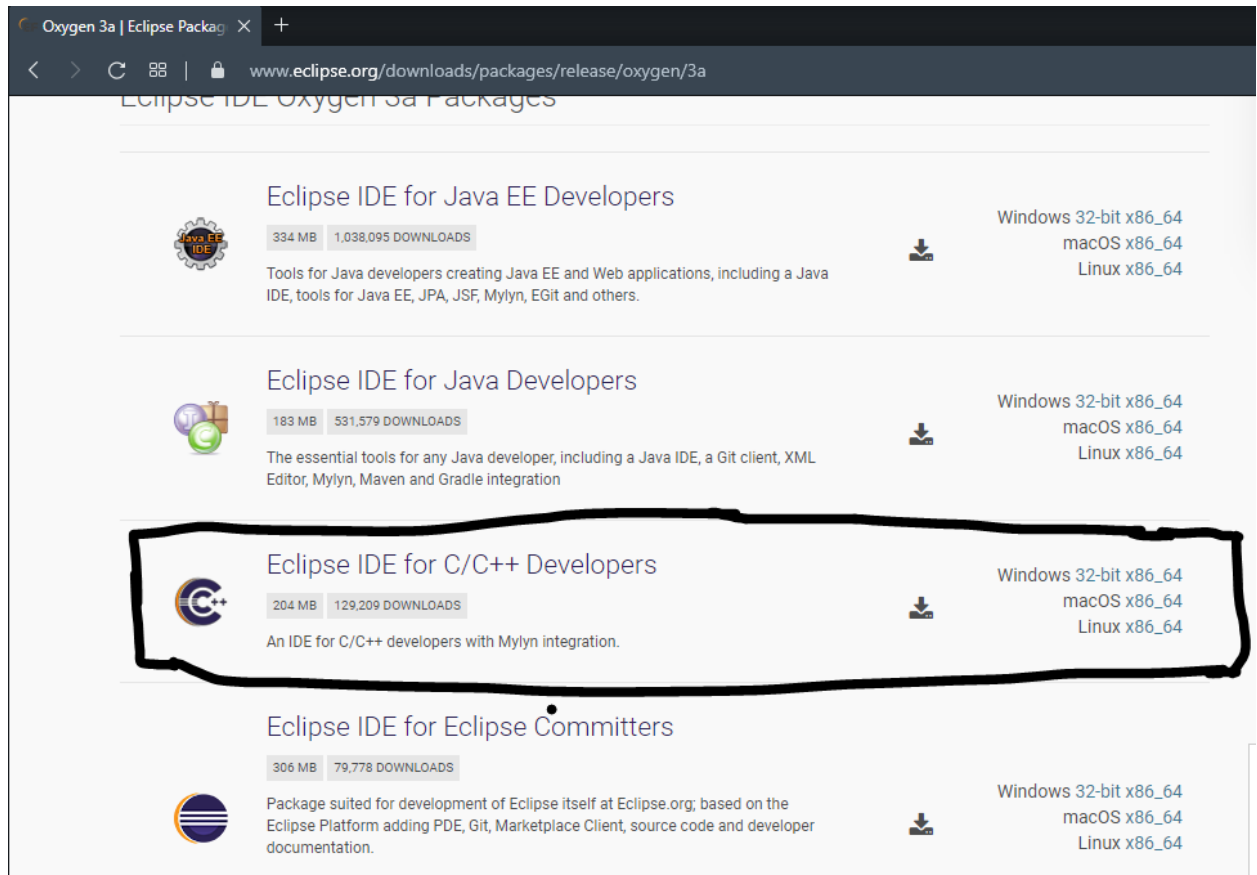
Oxygen 3a | Eclipse Packag

www.eclipse.org/downloads/packages/release/oxygen/3a

Eclipse IDE Oxygen 3a Packages

Eclipse IDE for Java EE Developers

Java EE IDE

334 MB 1,038,095 DOWNLOADS

Tools for Java developers creating Java EE and Web applications, including a Java IDE, tools for Java EE, JPA, JSF, Mylyn, EGit and others.

Windows 32-bit x86_64
macOS x86_64
Linux x86_64

Eclipse IDE for Java Developers

183 MB 531,579 DOWNLOADS

The essential tools for any Java developer, including a Java IDE, a Git client, XML Editor, Mylyn, Maven and Gradle integration

Windows 32-bit x86_64
macOS x86_64
Linux x86_64

Eclipse IDE for C/C++ Developers

204 MB 129,209 DOWNLOADS

An IDE for C/C++ developers with Mylyn integration.

Windows 32-bit x86_64
macOS x86_64
Linux x86_64

Eclipse IDE for Eclipse Committers

306 MB 79,778 DOWNLOADS

Package suited for development of Eclipse itself at Eclipse.org; based on the Eclipse Platform adding PDE, Git, Marketplace Client, source code and developer documentation.

Windows 32-bit x86_64
macOS x86_64
Linux x86_64